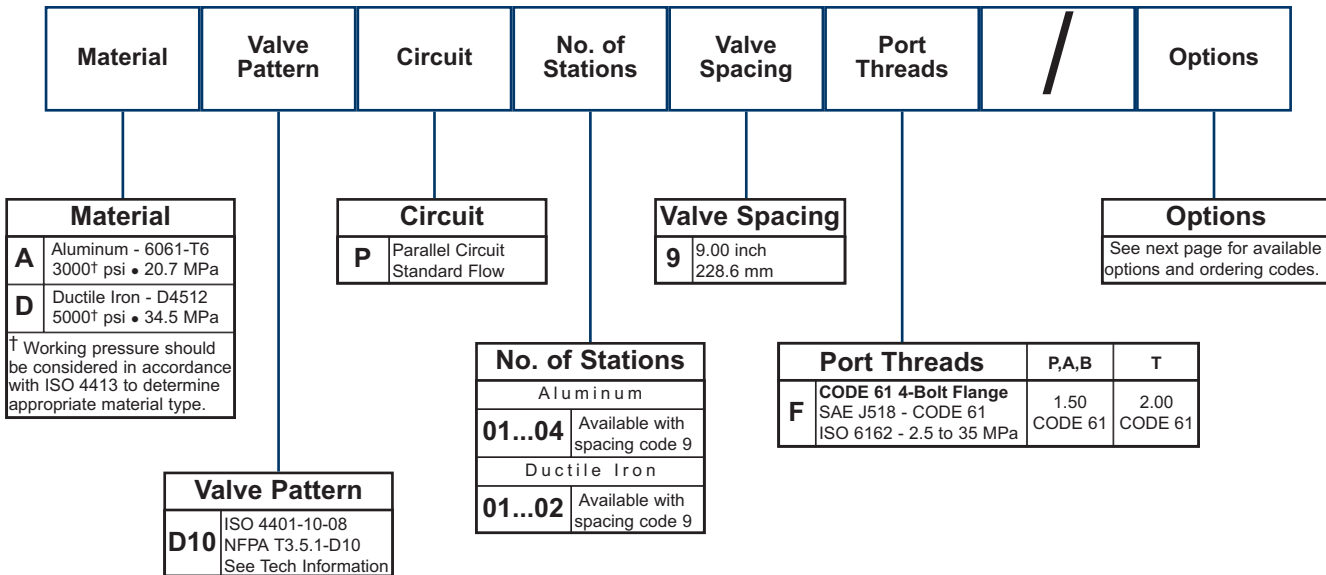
Material | Valve Pattern | Circuit | No. of Stations | Valve Spacing | Port Threads | / | Options

**Material**

| | |
|---|---|
| A | Aluminum - 6061-T6 3000† psi • 20.7 MPa |
| D | Ductile Iron - D4512 5000† psi • 34.5 MPa |

† Working pressure should be considered in accordance with ISO 4413 to determine appropriate material type.

**Circuit**

| | |
|---|---|
| P | Parallel Circuit Standard Flow |

**Valve Spacing**

| | |
|---|---|
| 9 | 9.00 inch 228.6 mm |

**Options**

See next page for available options and ordering codes.

**No. of Stations**

| | |
|---|---|
| Aluminum | |
| 01...04 | Available with spacing code 9 |
| Ductile Iron | |
| 01...02 | Available with spacing code 9 |

| Port Threads | | P,A,B | T |
|---|---|---|---|
| F | CODE 61 4-Bolt Flange SAE J518 - CODE 61 ISO 6162 - 2.5 to 35 MPa | 1.50 CODE 61 | 2.00 CODE 61 |

**Valve Pattern**

| | |
|---|---|
| D10 | ISO 4401-10-08 NFPA T3.5.1-D10 See Tech Information |